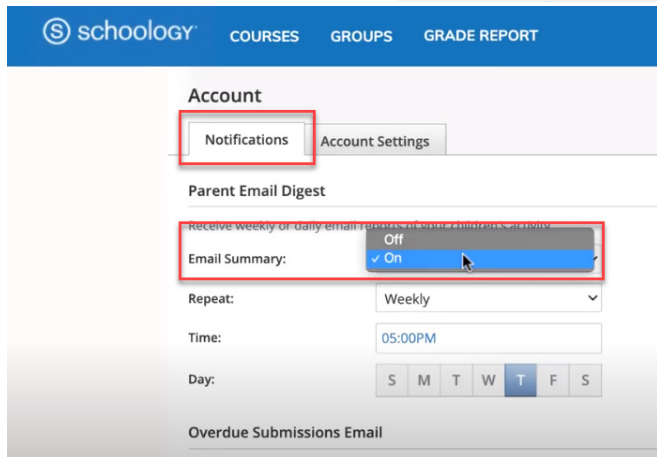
schoology COURSES GROUPS GRADE REPORT

Account

Notifications Account Settings

Parent Email Digest

Receive weekly or daily email reports of your children's activity

Email Summary:
Off
✓ On

Repeat: Weekly

Time: 05:00PM

Day: S M T W T F S

Overdue Submissions Email